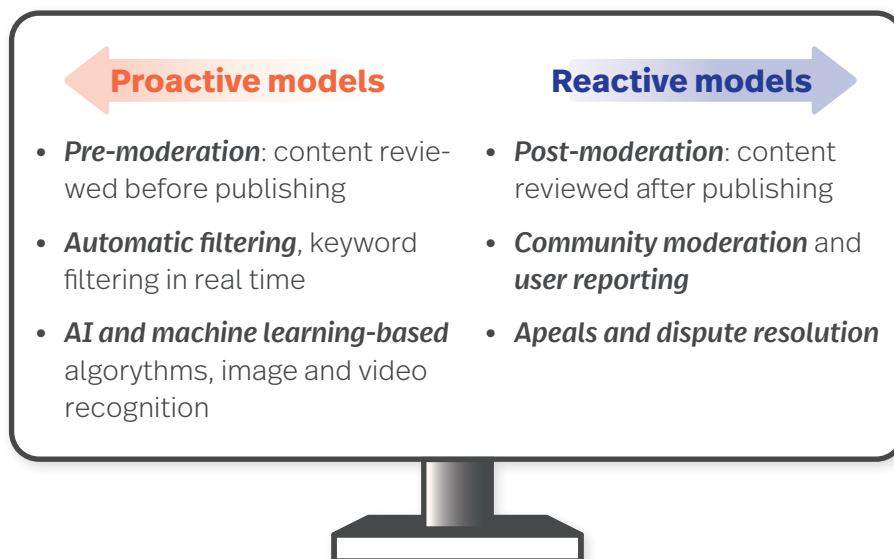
Proactive models

Reactive models

- *Pre-moderation*: content reviewed before publishing
- *Automatic filtering*, keyword filtering in real time
- *AI and machine learning-based* algorythms, image and video recognition

- *Post-moderation*: content reviewed after publishing
- *Community moderation* and *user reporting*
- *Apeals and dispute resolution*